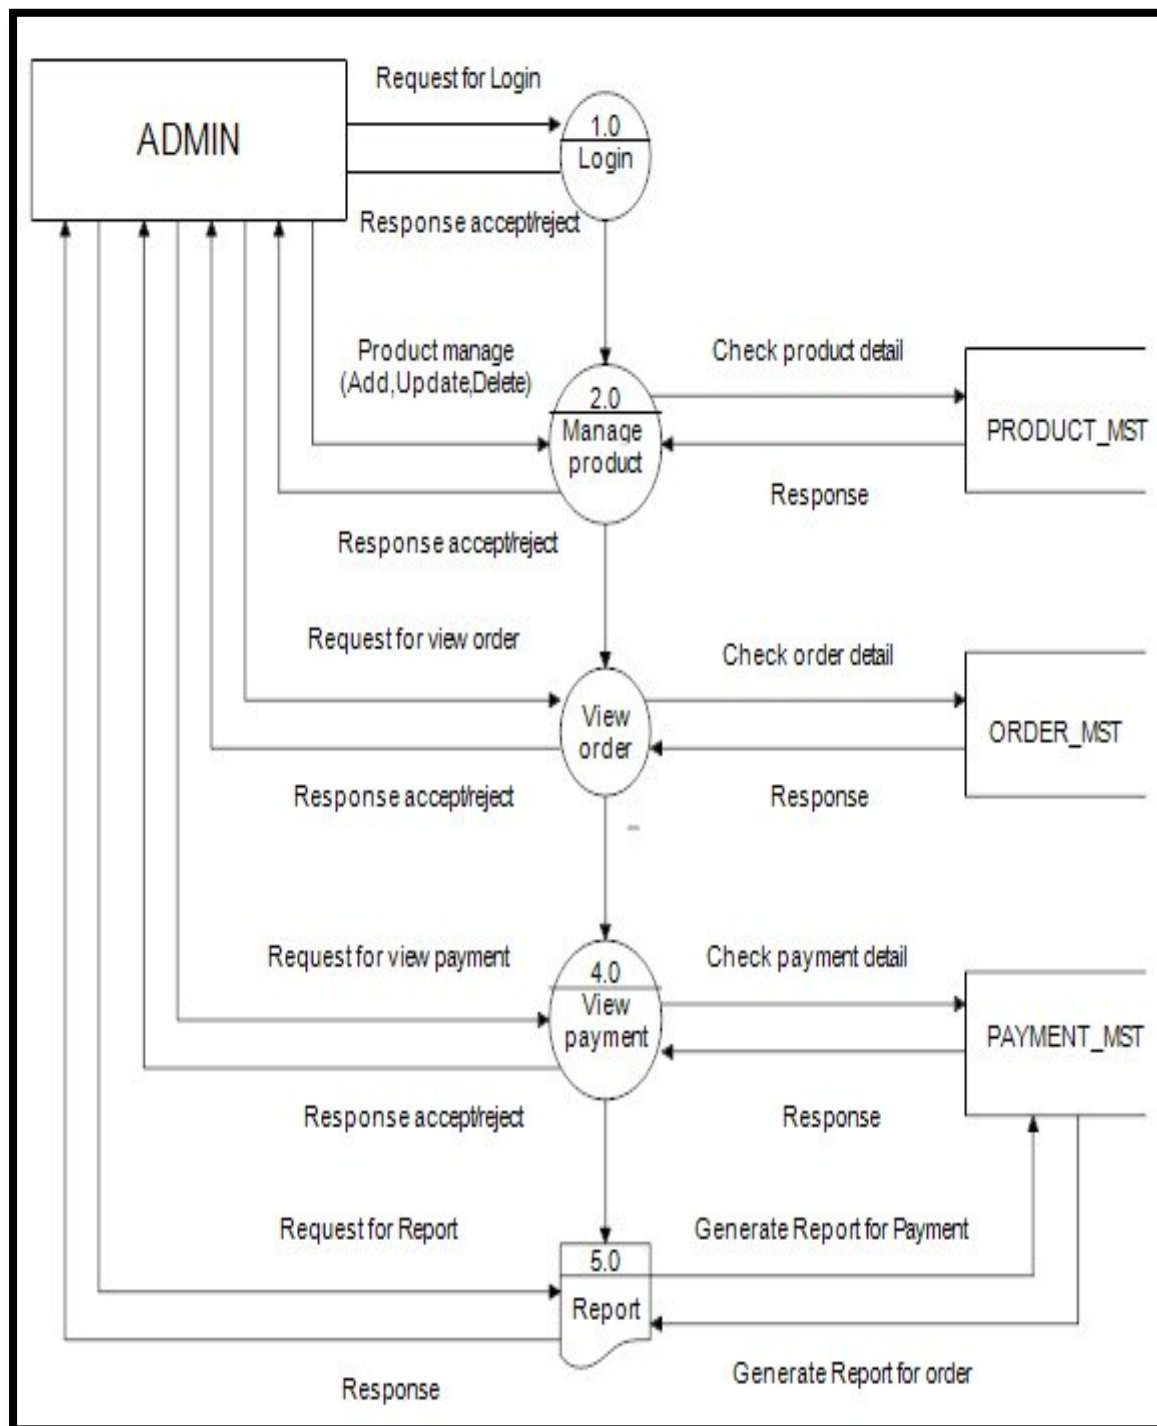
ADMIN

Request for Login

1.0
Login

Response accept/reject

Product manage
(Add,Update,Delete)

Check product detail

2.0
Manage
product

PRODUCT_MST

Response

Response accept/reject

Request for view order

Check order detail

View
order

ORDER_MST

Response accept/reject

Response

Request for view payment

4.0
View
payment

Check payment detail

PAYMENT_MST

Response accept/reject

Response

Request for Report

Generate Report for Payment

5.0
Report

Generate Report for order

Response